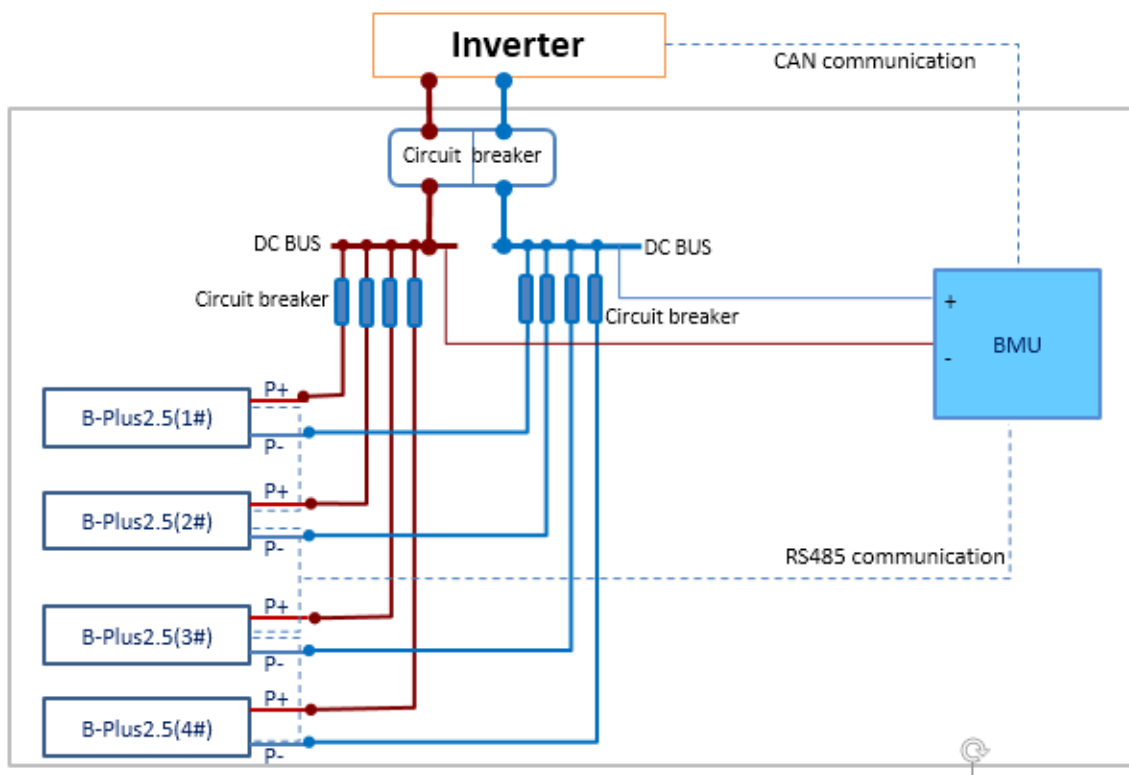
Inverter

CAN communication

Circuit breaker

DC BUS

DC BUS

Circuit breaker

Circuit breaker

+

BMU

-

P+

B-Plus2.5(1#)

P-

P+

B-Plus2.5(2#)

P-

RS485 communication

P+

B-Plus2.5(3#)

P-

P+

B-Plus2.5(4#)

P-